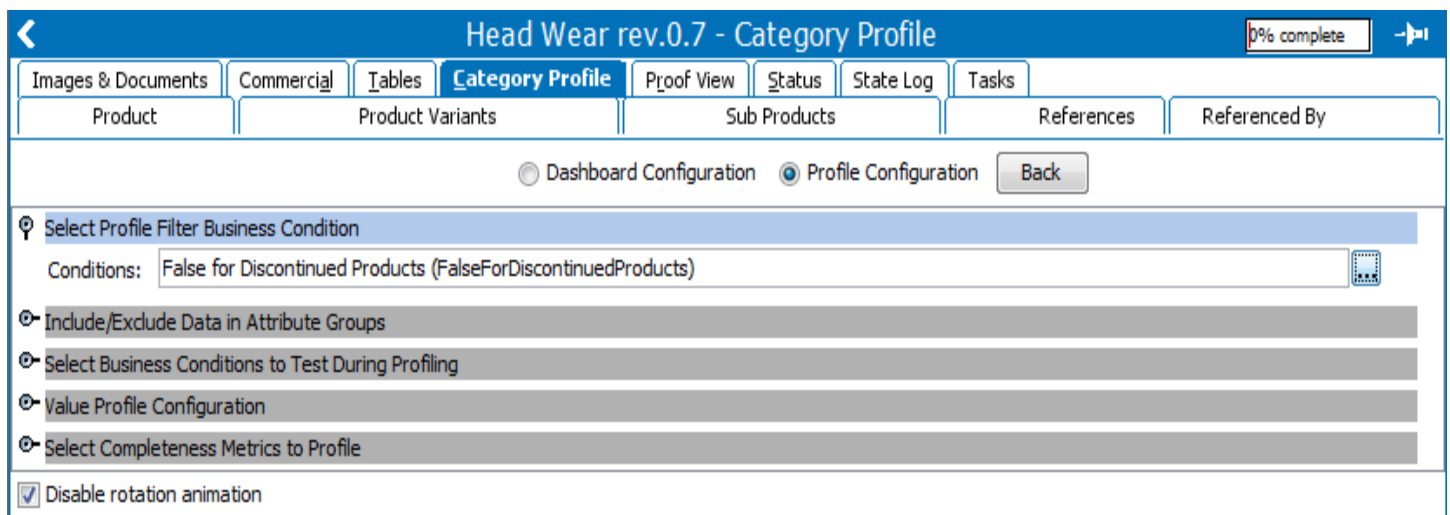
Head Wear rev.0.7 - Category Profile

0% complete

Images & Documents | Commercial | Tables | Category Profile | Proof View | Status | State Log | Tasks

Product | Product Variants | Sub Products | References | Referenced By

Dashboard Configuration  Profile Configuration  Back

Select Profile Filter Business Condition

Conditions: False for Discontinued Products (FalseForDiscontinuedProducts) ...

Include/Exclude Data in Attribute Groups

Select Business Conditions to Test During Profiling

Value Profile Configuration

Select Completeness Metrics to Profile

Disable rotation animation